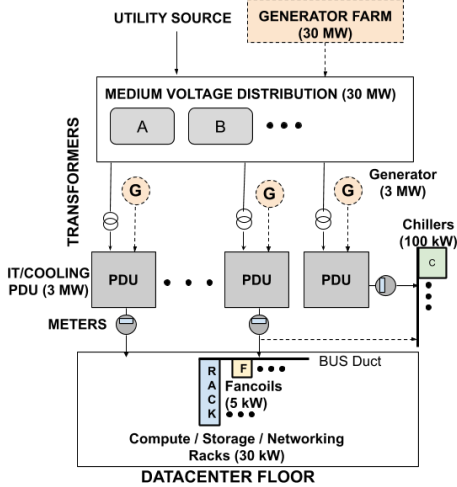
UTILITY SOURCE

GENERATOR FARM (30 MW)

MEDIUM VOLTAGE DISTRIBUTION (30 MW)

A

B

• • •

TRANSFORMERS

G

G

G

Generator (3 MW)

Chillers (100 kW)

C

IT/COOLING PDU (3 MW)

PDU

• • •

PDU

PDU

METERS

BUS Duct

R
A
C
K

F

Fancoils (5 kW)

Compute / Storage / Networking Racks (30 kW)

DATACENTER FLOOR